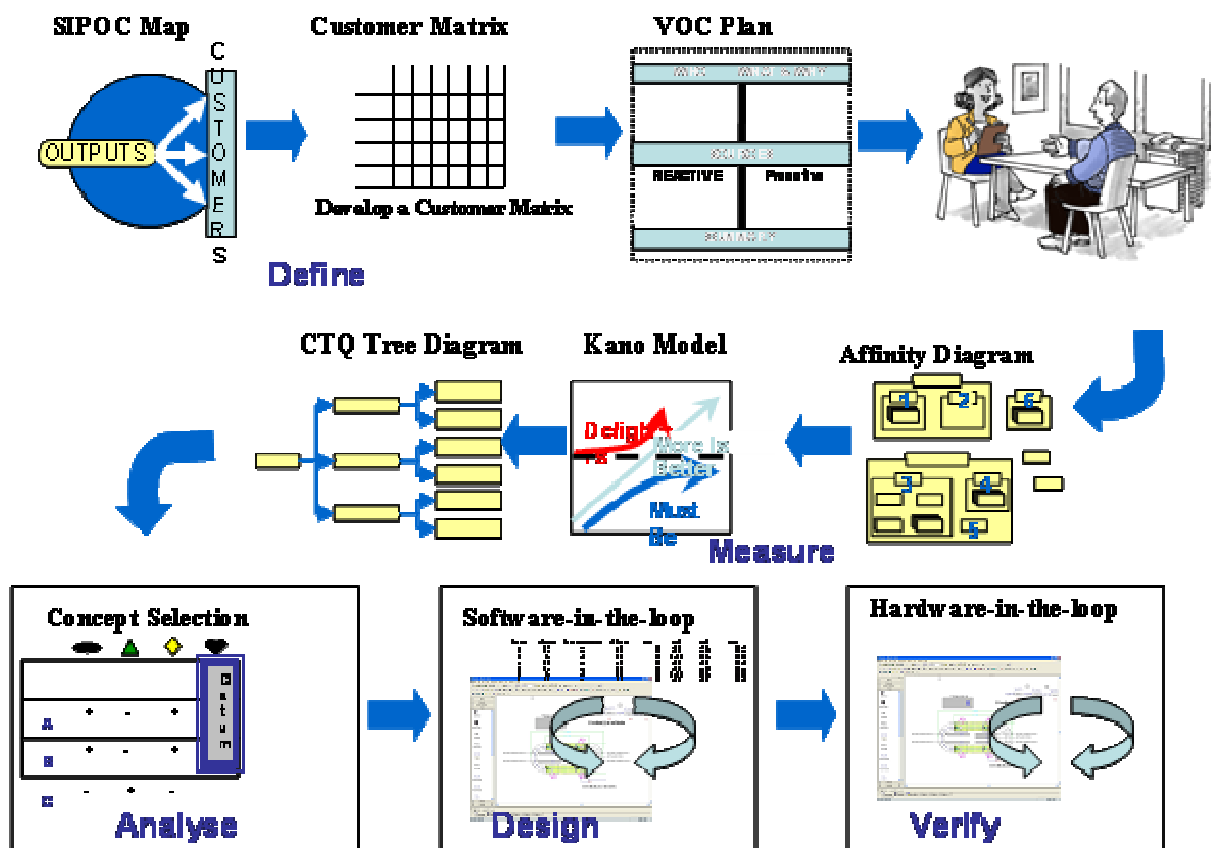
SIPOC Map

OUTPUTS

CUSTOMERS

Customer Matrix

Develop a Customer Matrix

VOC Plan

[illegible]

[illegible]

REACTIVE

Proactive

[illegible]

Define

CTQ Tree Diagram

Kano Model

Affinity Diagram

Delight

More is Better

Must Be

1

2

6

3

4

5

Measure

Concept Selection

Datum

A

B

C

+ - +

+ - +

- + -

Analyse

Software-in-the-loop

Design

Hardware-in-the-loop

Verify